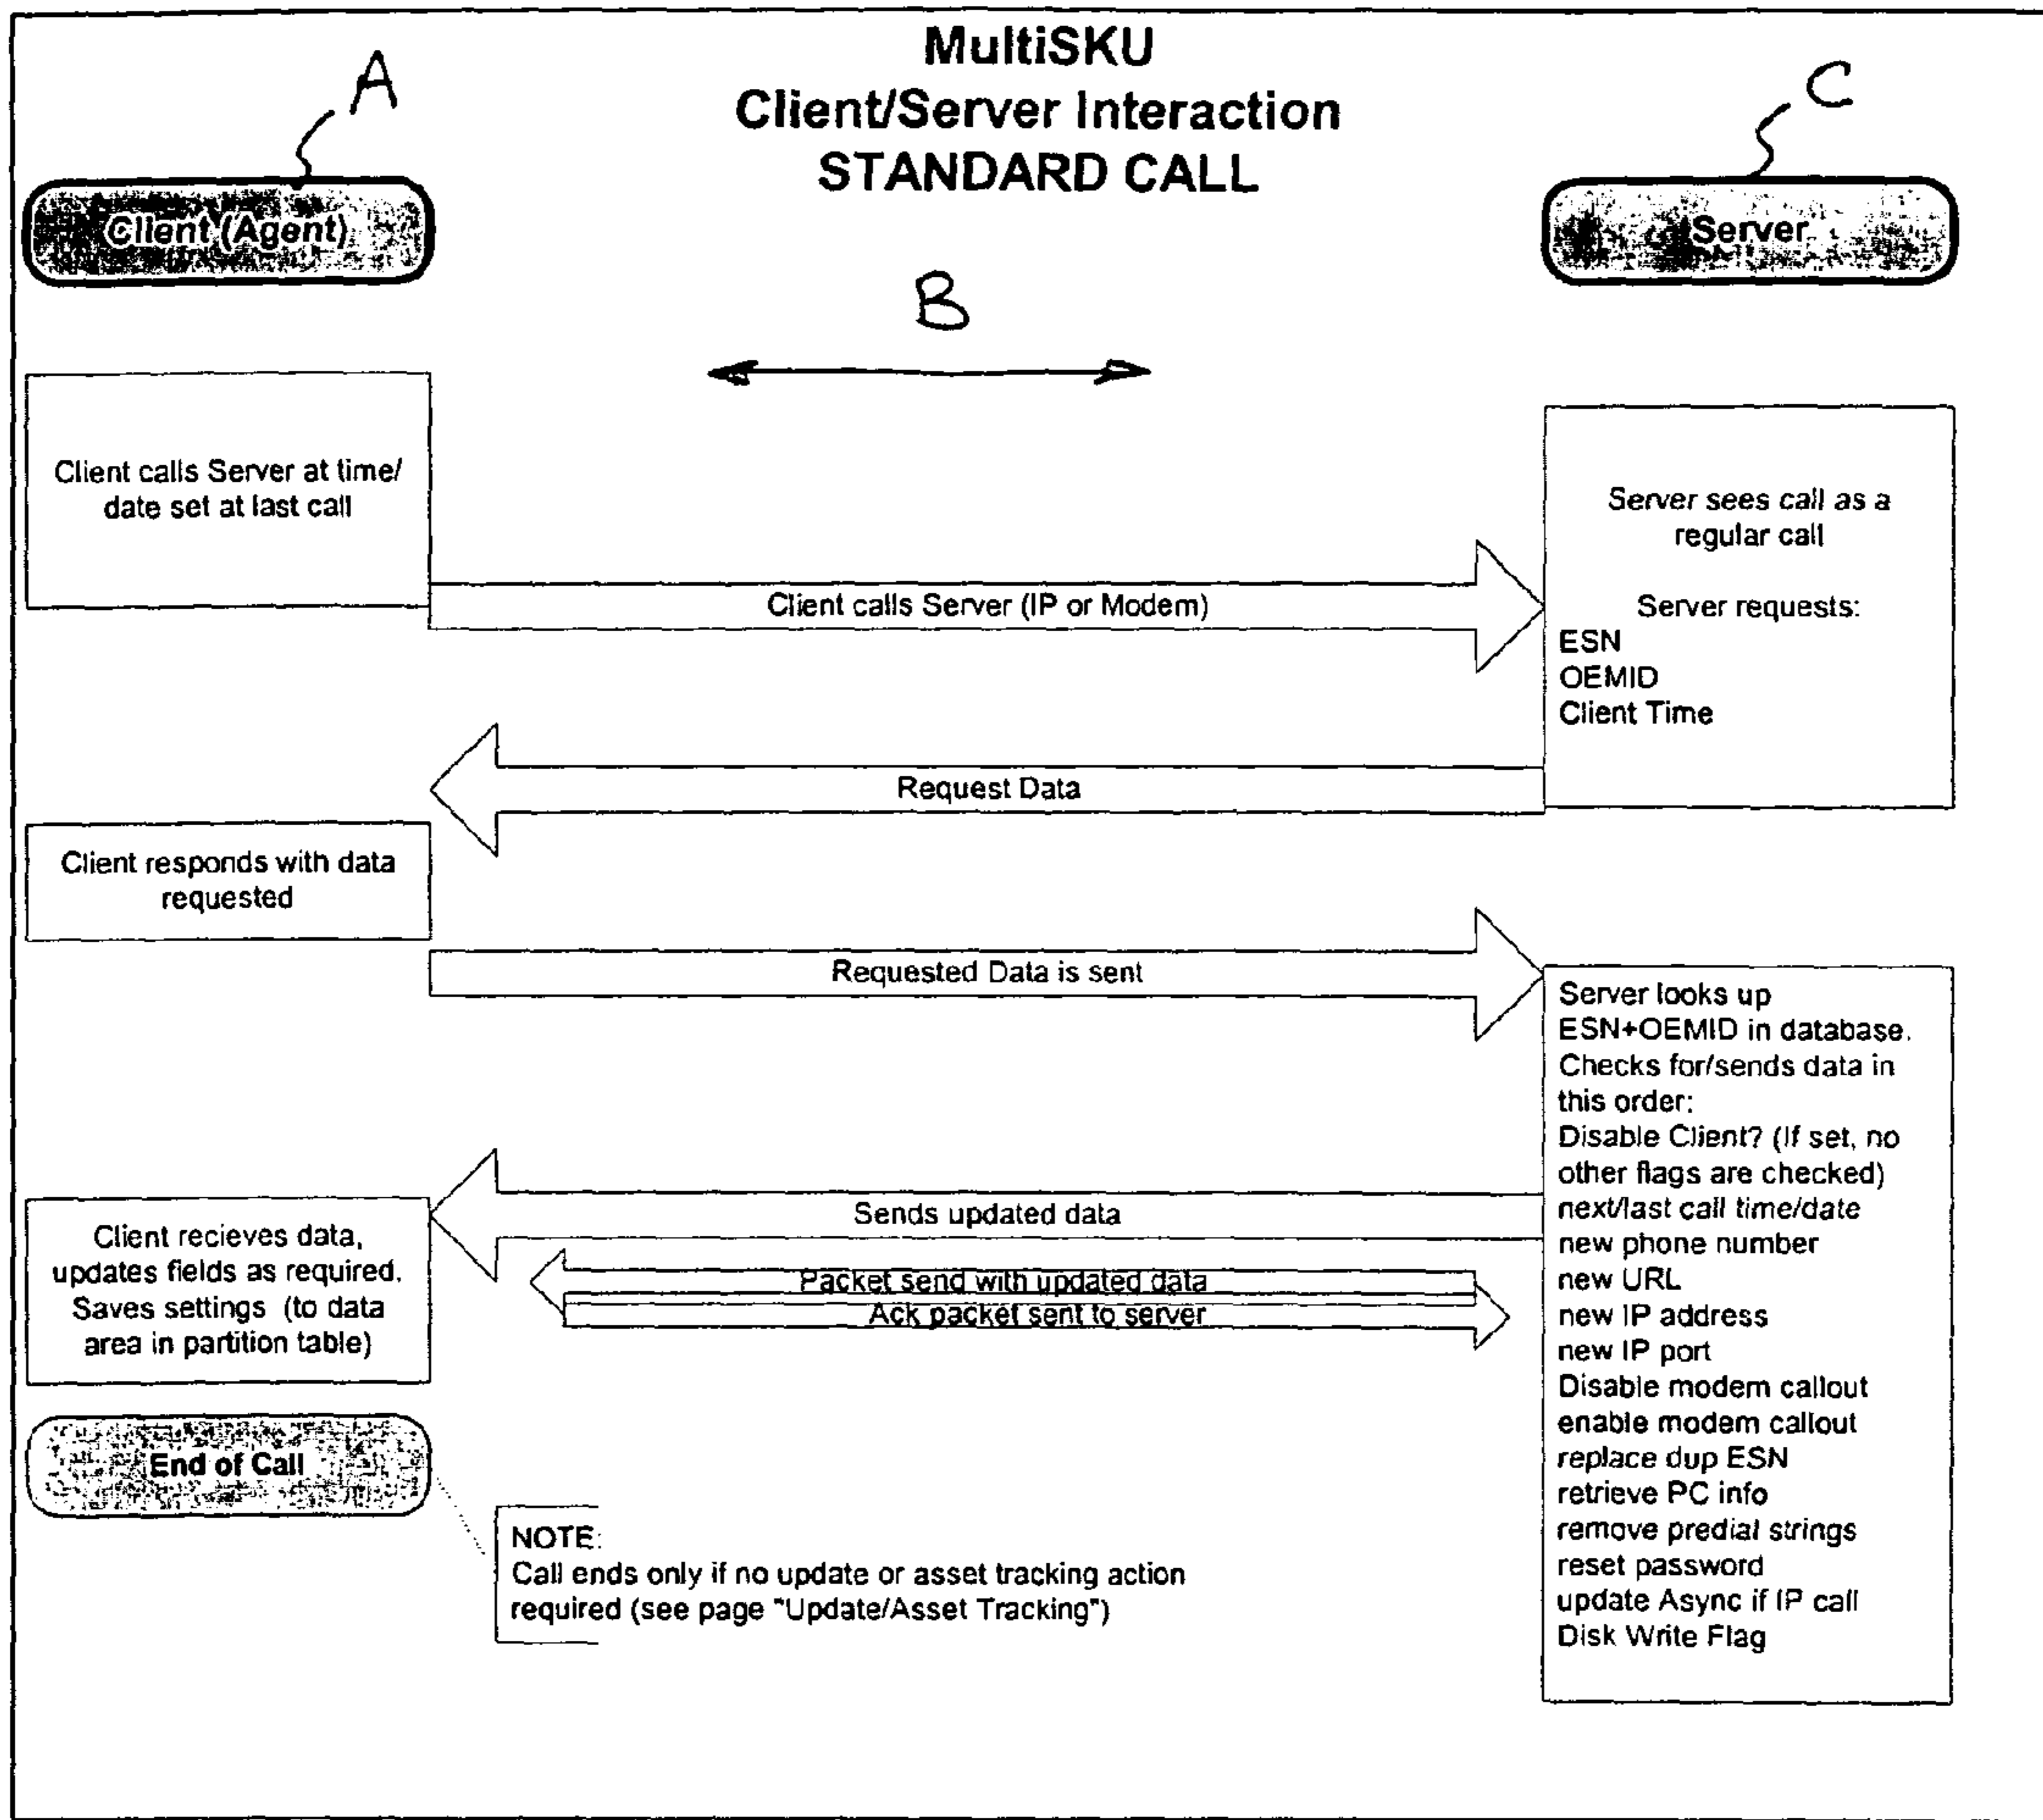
MultiSKU
Client/Server Interaction
STANDARD CALL

A

Client (Agent)

C

Server

B

Client calls Server at time/ date set at last call

Server sees call as a regular call

Server requests:
ESN
OEMID
Client Time

Client calls Server (IP or Modem)

Request Data

Client responds with data requested

Requested Data is sent

Server looks up ESN+OEMID in database. Checks for/sends data in this order:
Disable Client? (If set, no other flags are checked)
next/last call time/date
new phone number
new URL
new IP address
new IP port
Disable modem callout
enable modem callout
replace dup ESN
retrieve PC info
remove predial strings
reset password
update Async if IP call
Disk Write Flag

Sends updated data

Client recieves data, updates fields as required. Saves settings (to data area in partition table)

Packet send with updated data
Ack packet sent to server

End of Call

NOTE:
Call ends only if no update or asset tracking action required (see page "Update/Asset Tracking")